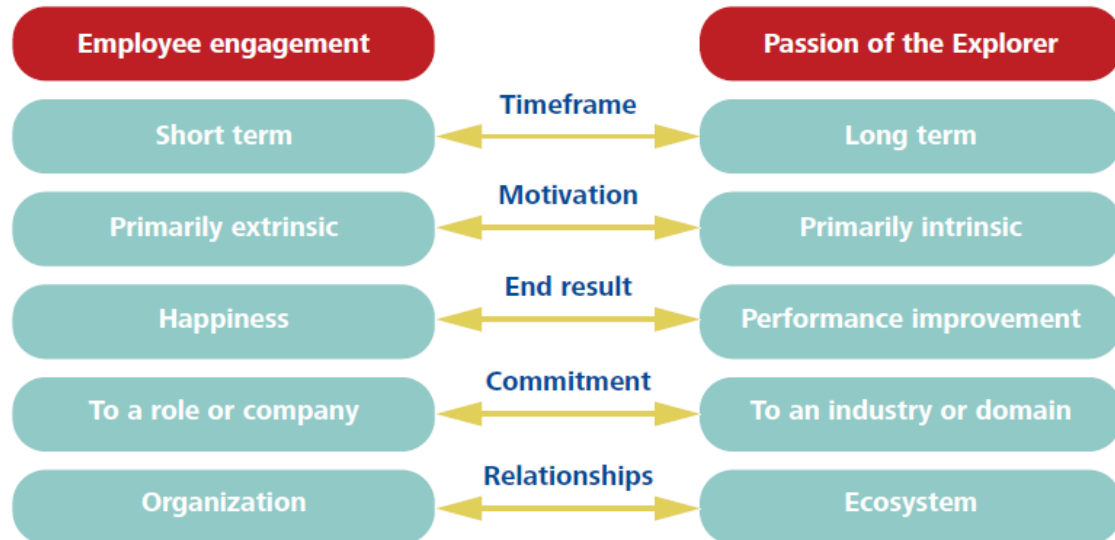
Employee engagement

Passion of the Explorer

Timeframe

Short term

Long term

Motivation

Primarily extrinsic

Primarily intrinsic

End result

Happiness

Performance improvement

Commitment

To a role or company

To an industry or domain

Relationships

Organization

Ecosystem